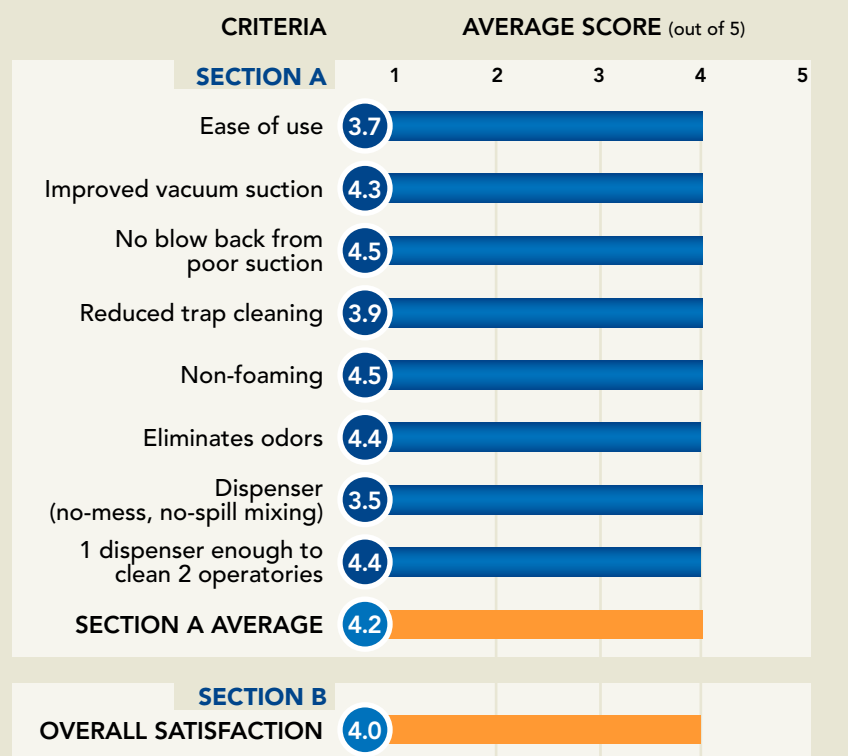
CRITERIA

AVERAGE SCORE (out of 5)

SECTION A

1 2 3 4 5

Ease of use 3.7

Improved vacuum suction 4.3

No blow back from poor suction 4.5

Reduced trap cleaning 3.9

Non-foaming 4.5

Eliminates odors 4.4

Dispenser (no-mess, no-spill mixing) 3.5

1 dispenser enough to clean 2 operatories 4.4

SECTION A AVERAGE 4.2

SECTION B

OVERALL SATISFACTION 4.0